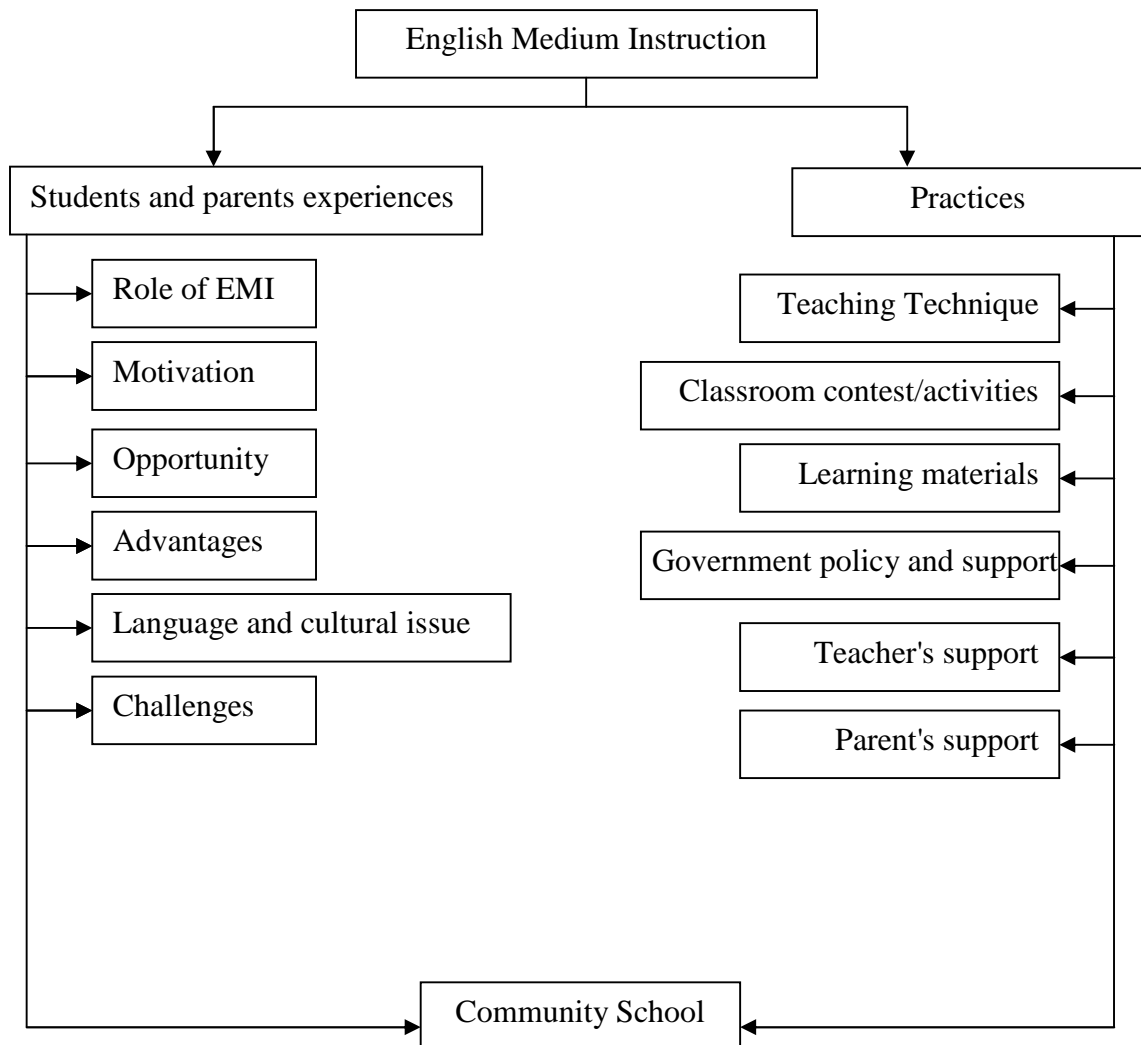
English Medium Instruction

Students and parents experiences

Role of EMI

Motivation

Opportunity

Advantages

Language and cultural issue

Challenges

Practices

Teaching Technique

Classroom contest/activities

Learning materials

Government policy and support

Teacher's support

Parent's support

Community School